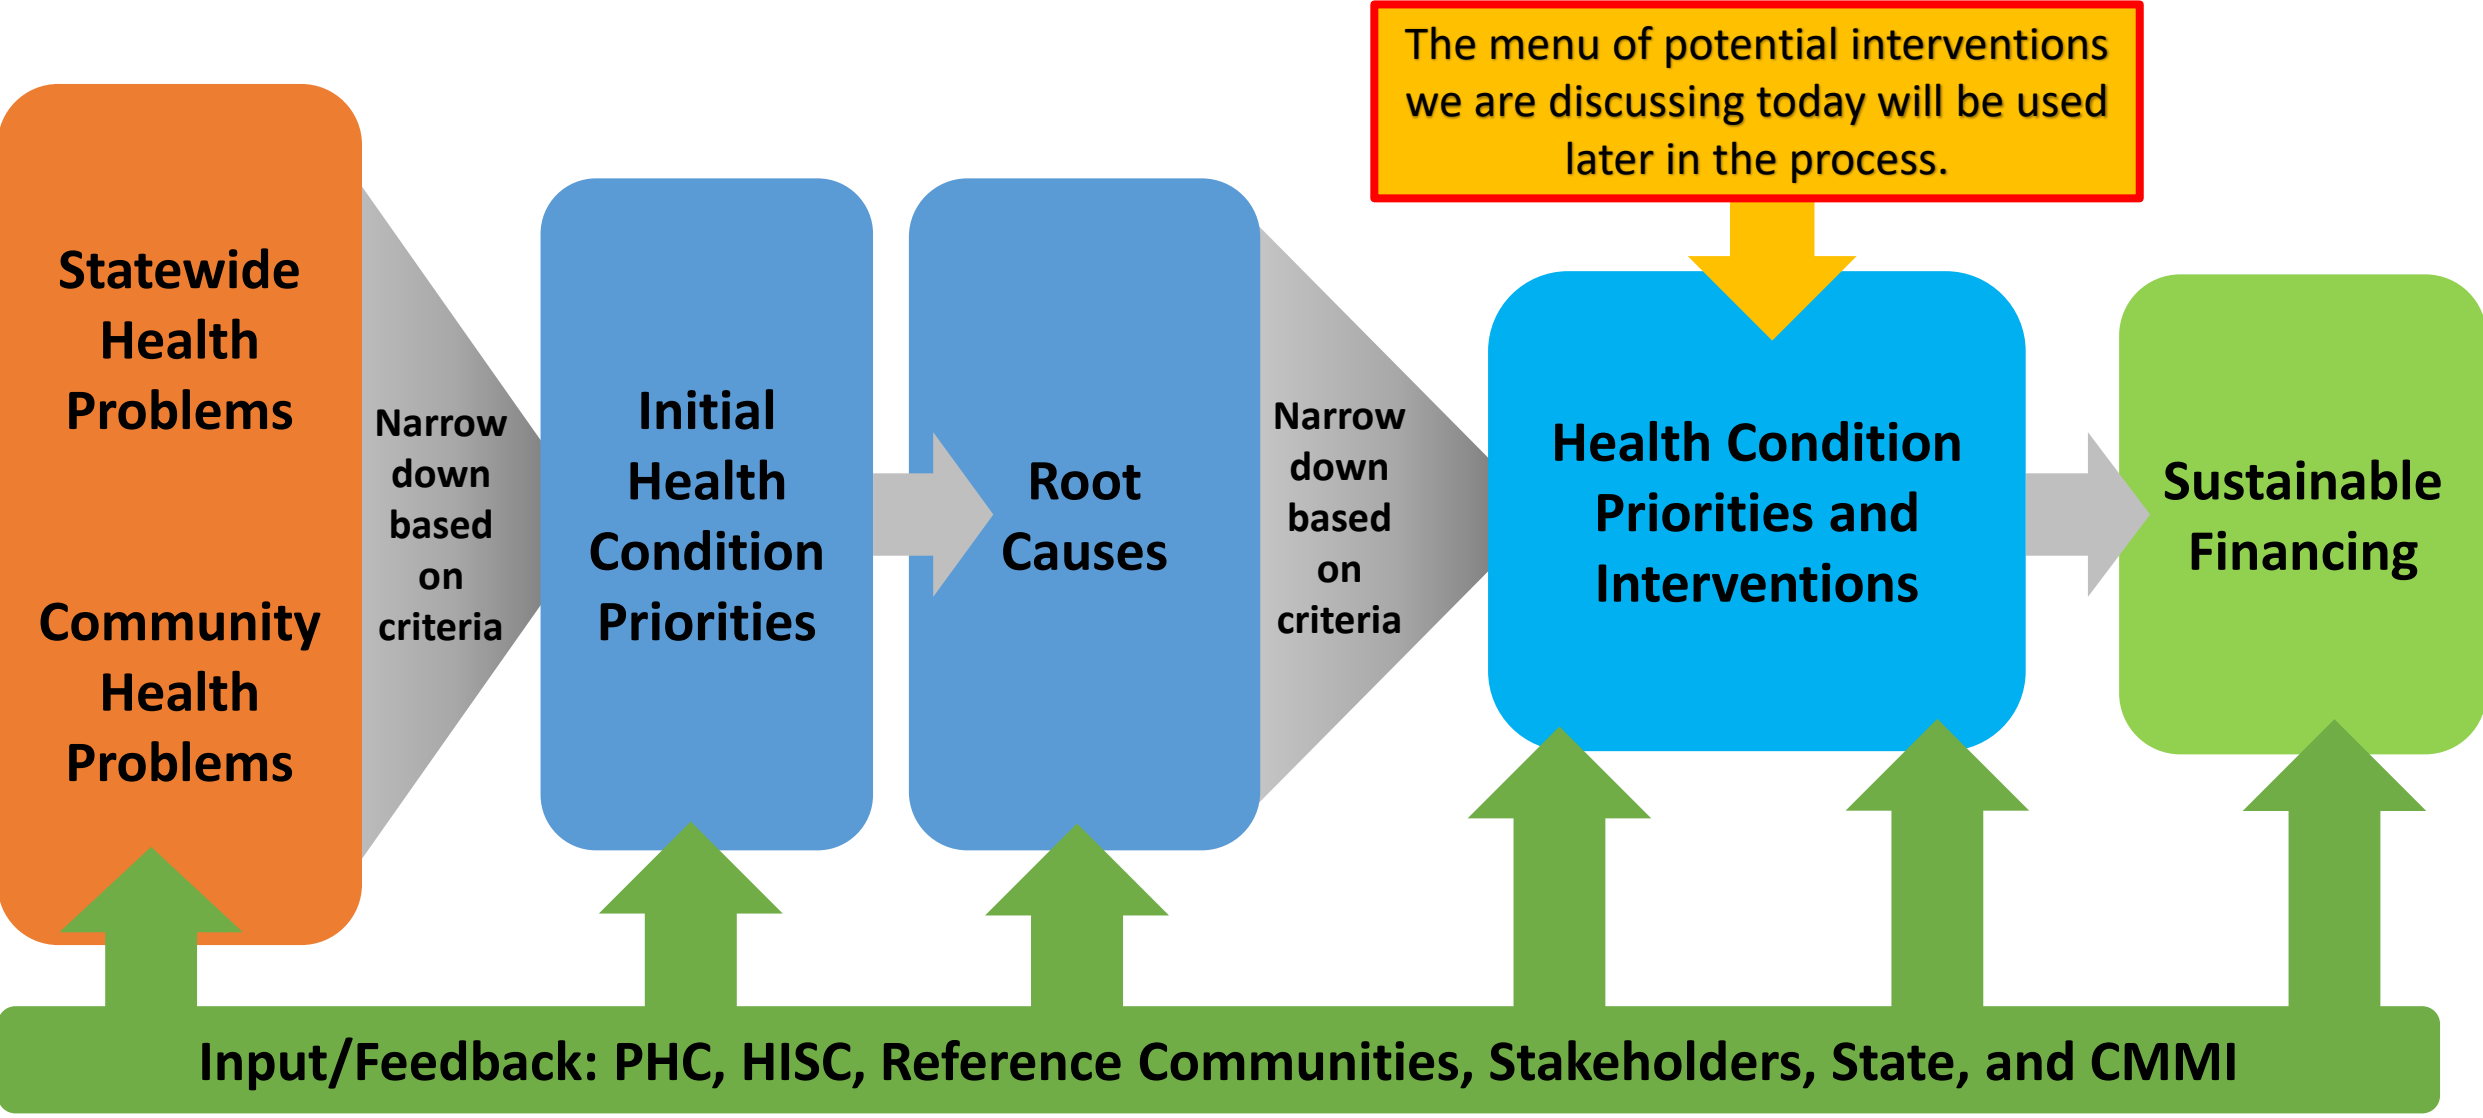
The menu of potential interventions we are discussing today will be used later in the process.

Statewide Health Problems

Community Health Problems

Narrow down based on criteria

Initial Health Condition Priorities

Root Causes

Narrow down based on criteria

Health Condition Priorities and Interventions

Sustainable Financing

Input/Feedback: PHC, HISC, Reference Communities, Stakeholders, State, and CMMI